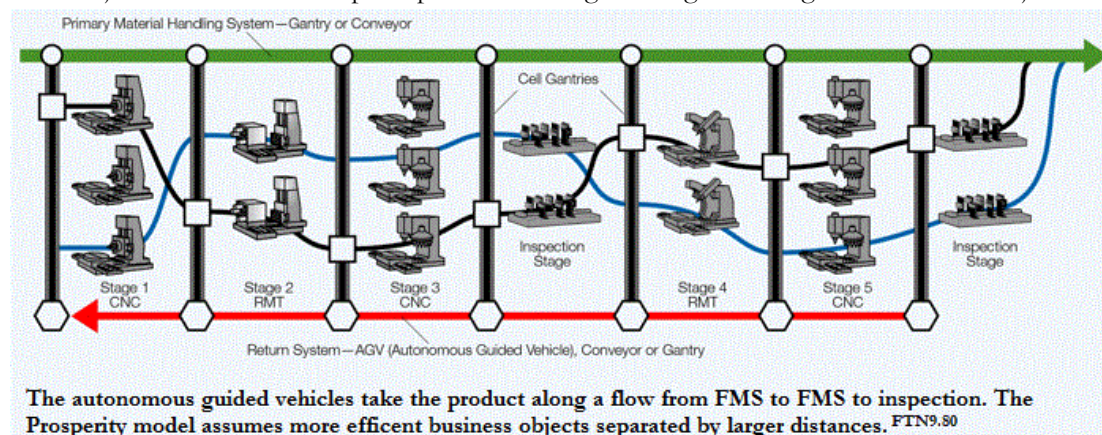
Primary Material Handling System—Gantry or Conveyor

Cell Gantries

Stage 1
CNC

Stage 2
RMT

Stage 3
CNC

Inspection
Stage

Stage 4
RMT

Stage 5
CNC

Inspection
Stage

Return System—AGV (Autonomous Guided Vehicle), Conveyor or Gantry

The autonomous guided vehicles take the product along a flow from FMS to FMS to inspection. The Prosperity model assumes more efficent business objects separated by larger distances. FTN9.80